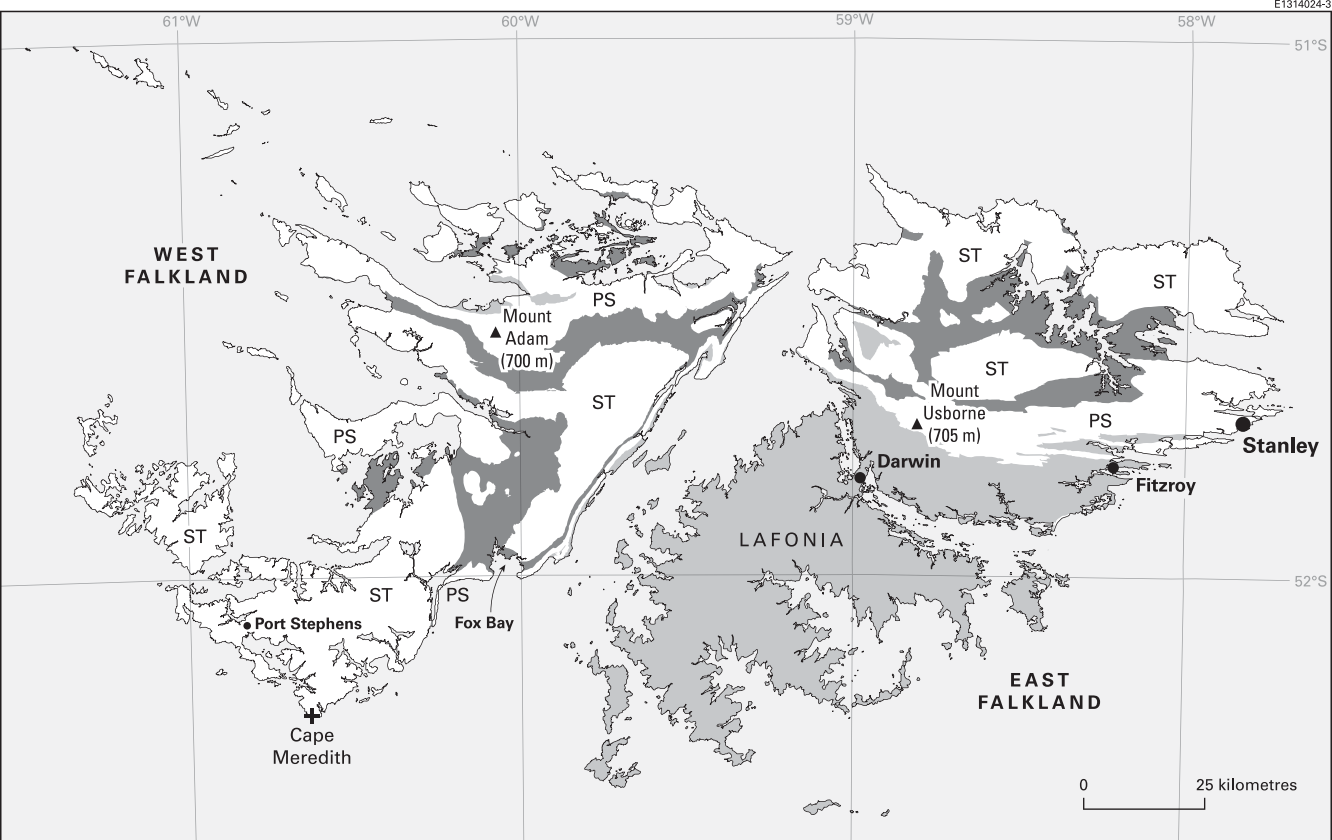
E1314024-3

61°W
60°W
59°W
58°W
51°S
52°S

WEST FALKLAND

PS
Mount Adam (700 m)
ST
PS
ST
ST
PS
Fox Bay
Port Stephens
Cape Meredith

ST
ST
ST
Mount Usborne (705 m)
PS
Stanley
Darwin
Fitzroy
LAFONIA

EAST FALKLAND

0
25 kilometres